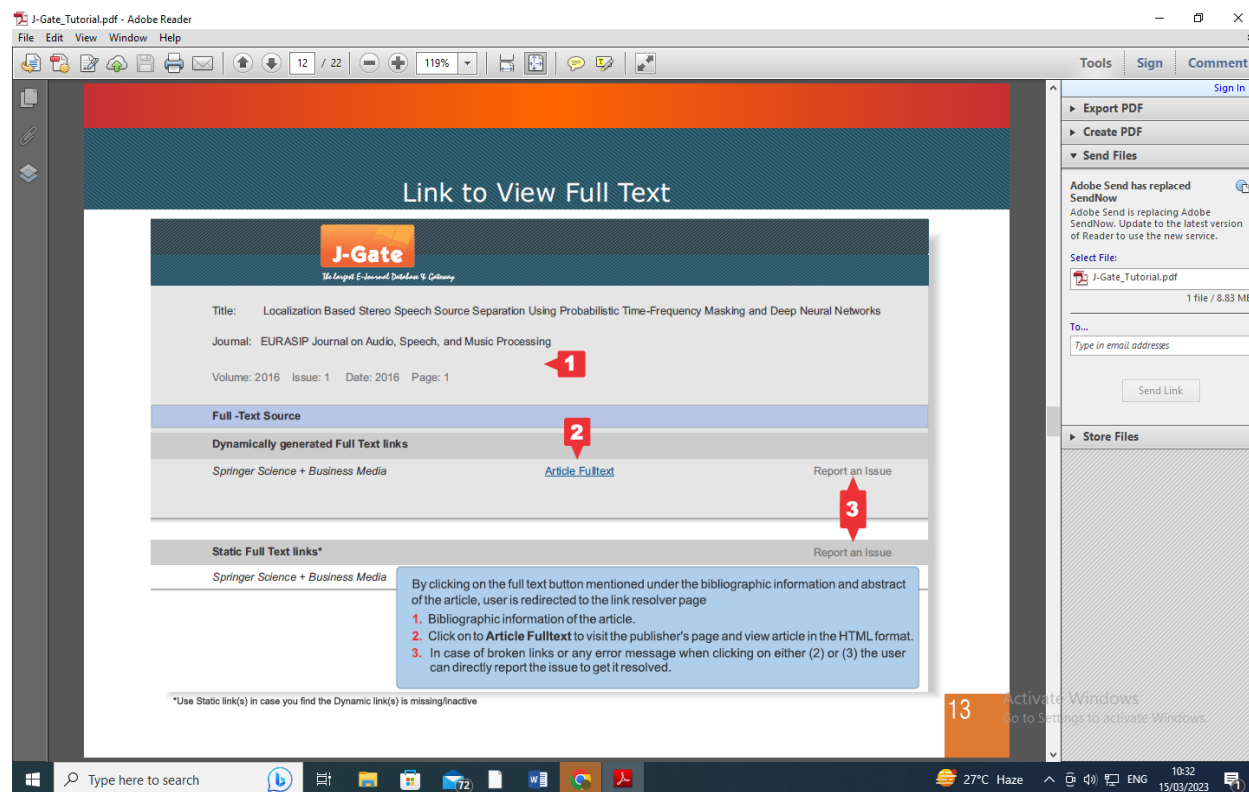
J-Gate_Tutorial.pdf - Adobe Reader
File Edit View Window Help
12 / 22 119%
Tools Sign Comment
Sign In
Export PDF
Create PDF
Send Files
Adobe Send has replaced SendNow
Adobe Send is replacing Adobe SendNow. Update to the latest version of Reader to use the new service.
Select File:
J-Gate_Tutorial.pdf
1 file / 8.83 MB
To...
Type in email addresses
Send Link
Store Files

Link to View Full Text

J-Gate
The largest E-Journal Database & Gateway

Title: Localization Based Stereo Speech Source Separation Using Probabilistic Time-Frequency Masking and Deep Neural Networks

Journal: EURASIP Journal on Audio, Speech, and Music Processing

Volume: 2016 Issue: 1 Date: 2016 Page: 1

1

Full -Text Source

Dynamically generated Full Text links

2

Springer Science + Business Media Article Fulltext Report an Issue

3

Static Full Text links* Report an Issue

Springer Science + Business Media

By clicking on the full text button mentioned under the bibliographic information and abstract of the article, user is redirected to the link resolver page
1. Bibliographic information of the article.
2. Click on to Article Fulltext to visit the publisher's page and view article in the HTML format.
3. In case of broken links or any error message when clicking on either (2) or (3) the user can directly report the issue to get it resolved.

*Use Static link(s) in case you find the Dynamic link(s) is missing/inactive

13

Activate Windows
Go to Settings to activate Windows.

Type here to search
72
27°C Haze ENG 10:32 15/03/2023